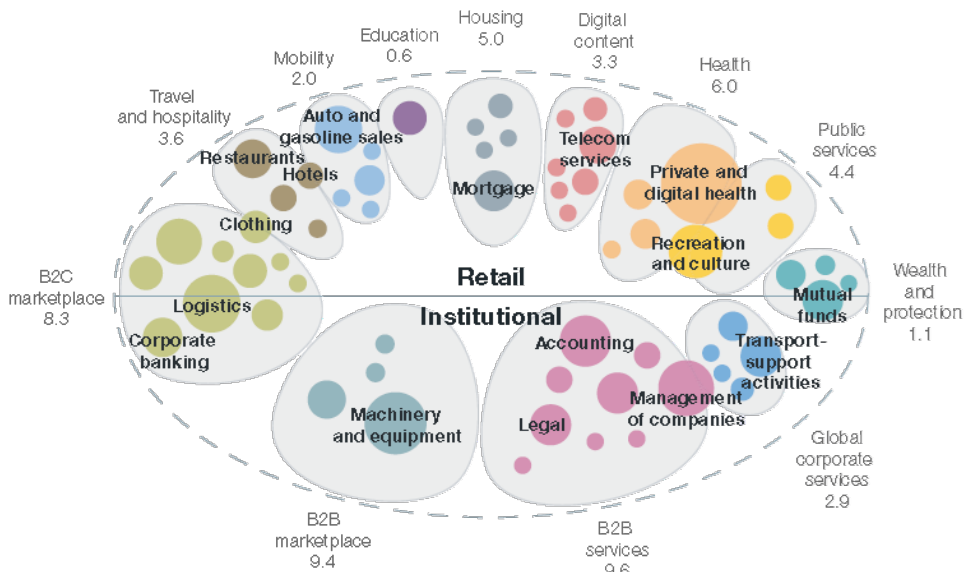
Education
0.6

Housing
5.0

Digital content
3.3

Mobility
2.0

Health
6.0

Travel and hospitality
3.6

Public services
4.4

Auto and gasoline sales

Restaurants

Hotels

Mortgage

Telecom services

Private and digital health

Clothing

Recreation and culture

B2C marketplace
8.3

Retail

Wealth and protection
1.1

Mutual funds

Logistics

Institutional

Corporate banking

Accounting

Transport-support activities

Machinery and equipment

Legal

Management of companies

Global corporate services
2.9

B2B marketplace
9.4

B2B services
9.6